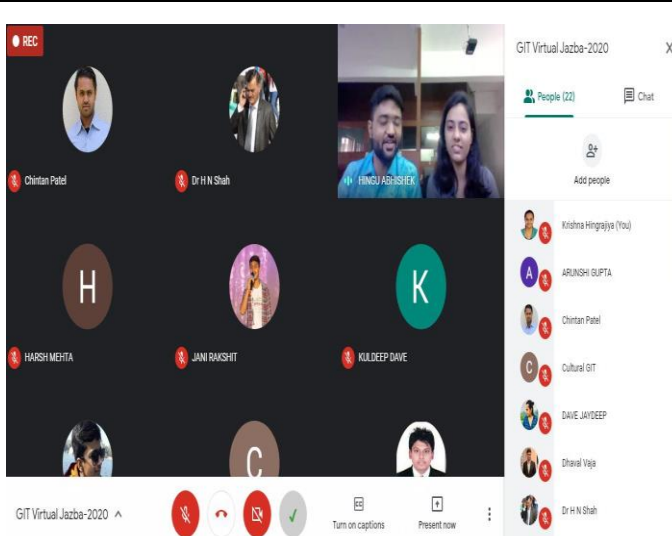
REC

Chintan Patel

Dr H N Shah

HINGU ABHISHEK

H

HARSH MEHTA

JANI RAKSHIT

K

KULDEEP DAVE

C

GIT Virtual Jazba-2020 ^

Turn on captions

Present now

GIT Virtual Jazba-2020

X

People (22)

Chat

Add people

Krishna Hingrajiya (You)

A

ARUNSHI GUPTA

Chintan Patel

C

Cultural GIT

DAVE JAYDEEP

Dhaval Vaja

Dr H N Shah